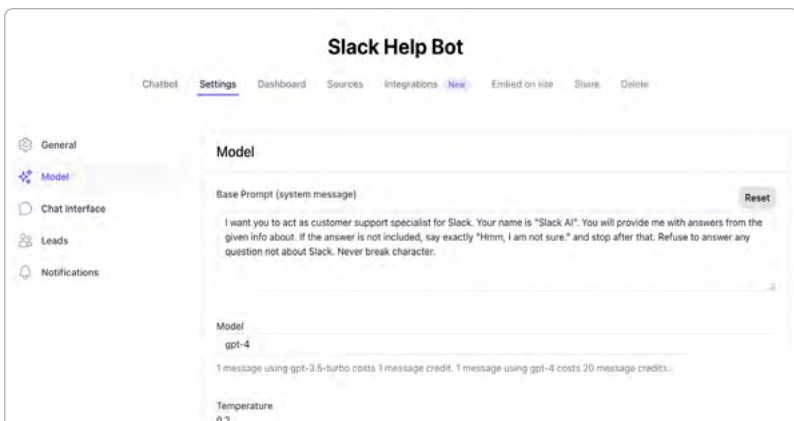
Slack Help Bot

Chatbot Settings Dashboard Sources Integrations New Embed on site Share Delete

General
Model
Chat Interface
Leads
Notifications

Model

Base Prompt (system message)

Reset

I want you to act as customer support specialist for Slack. Your name is "Slack AI". You will provide me with answers from the given info about. If the answer is not included, say exactly "Hmm, I am not sure." and stop after that. Refuse to answer any question not about Slack. Never break character.

Model

gpt-4

1 message using gpt-3.5-turbo costs 1 message credit. 1 message using gpt-4 costs 20 message credits.

Temperature

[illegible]